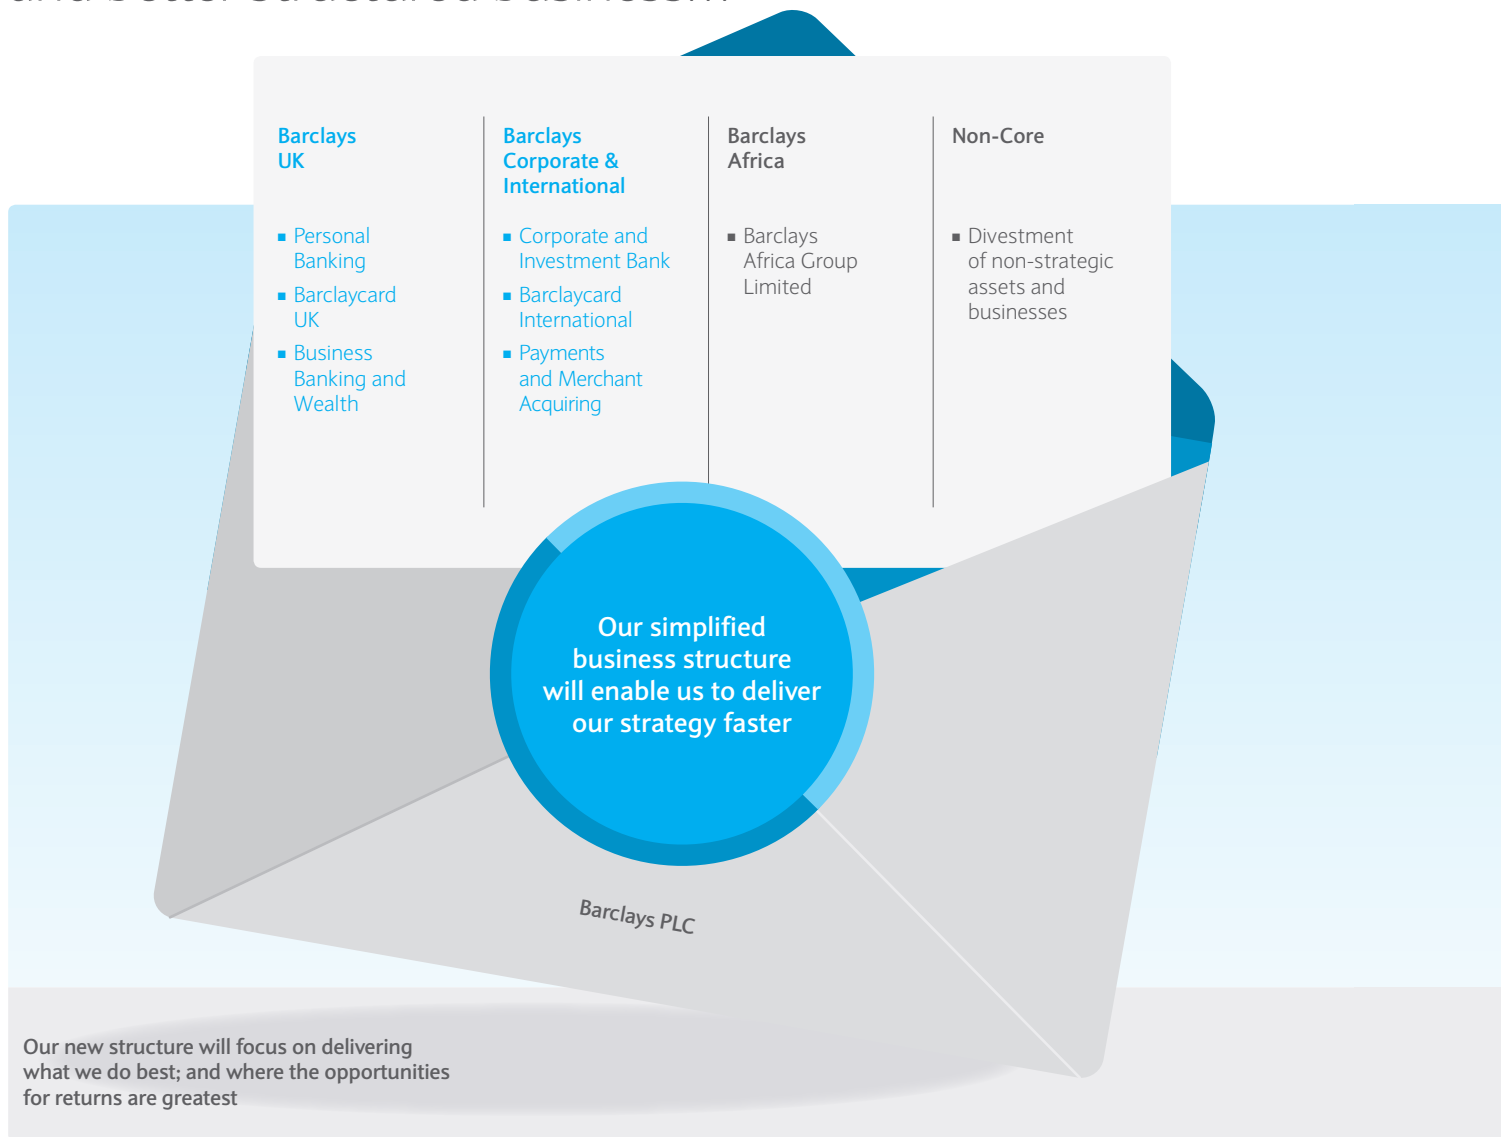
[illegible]

Barclays UK

- Personal Banking
- Barclaycard UK
- Business Banking and Wealth

Barclays Corporate & International

- Corporate and Investment Bank
- Barclaycard International
- Payments and Merchant Acquiring

Barclays Africa

- Barclays Africa Group Limited

Non-Core

- Divestment of non-strategic assets and businesses

Our simplified business structure will enable us to deliver our strategy faster

Barclays PLC

Our new structure will focus on delivering what we do best; and where the opportunities for returns are greatest